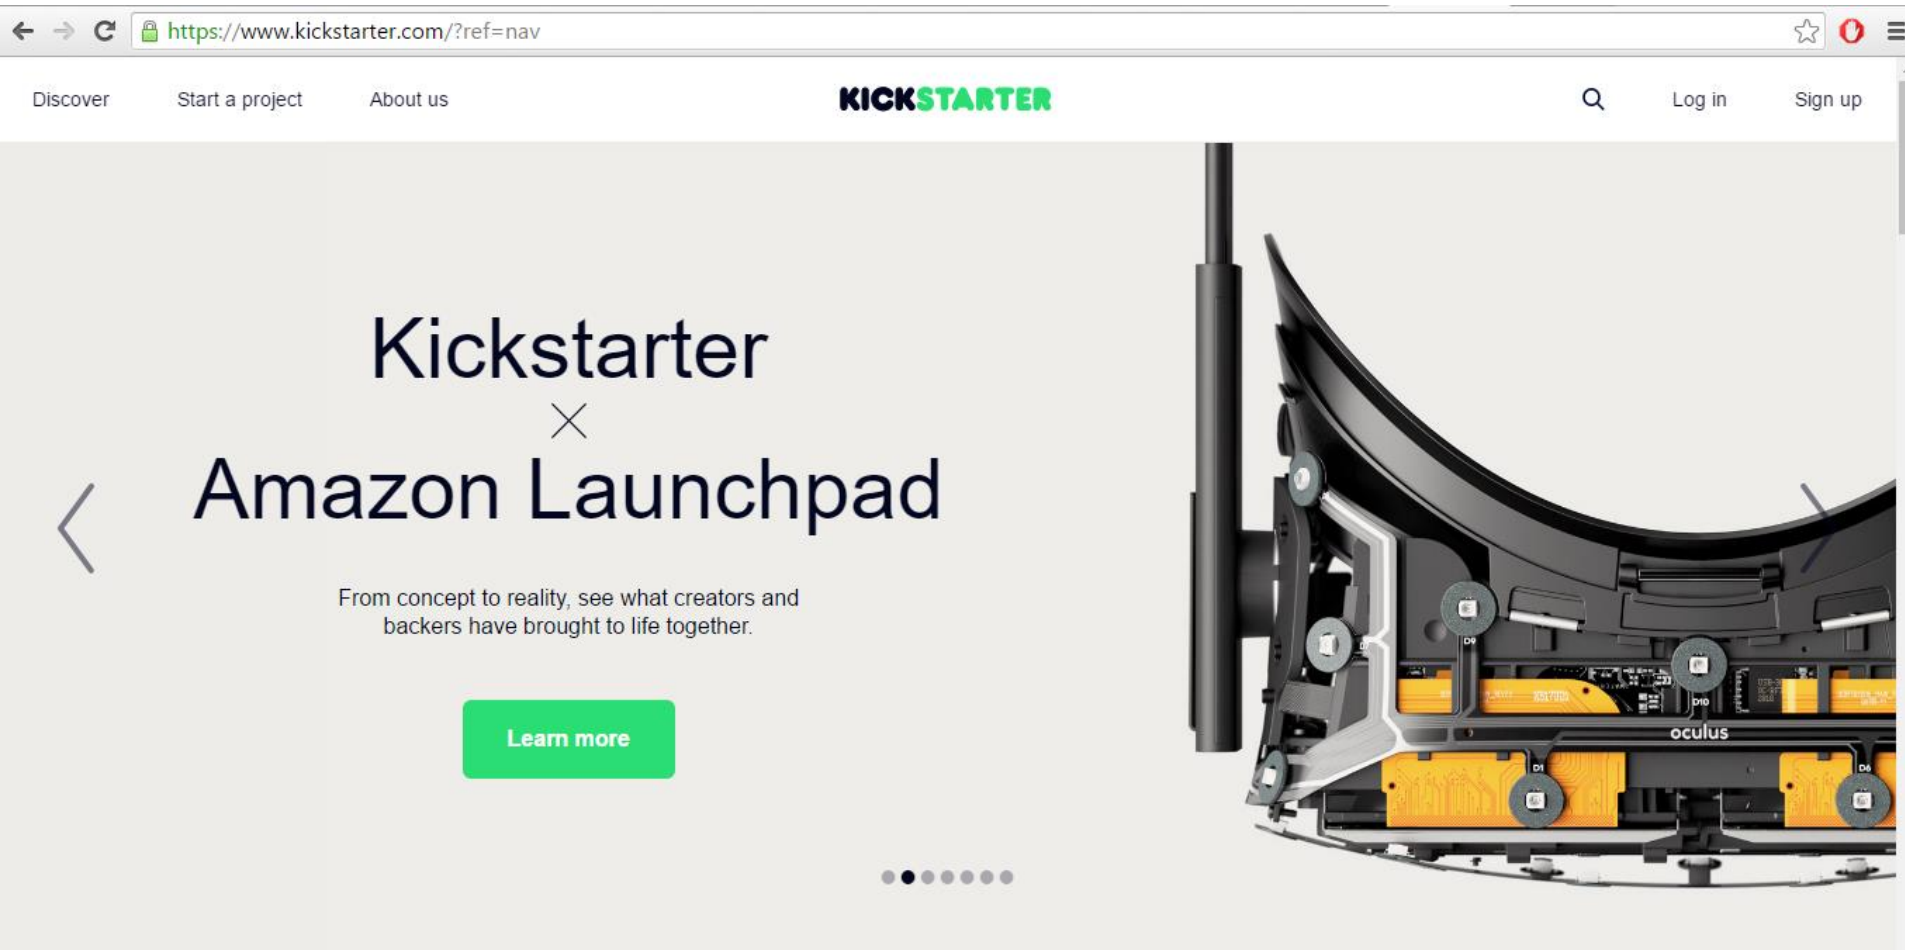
https://www.kickstarter.com/?ref=nav

Discover Start a project About us KICKSTARTER Log in Sign up

Kickstarter
×
Amazon Launchpad

From concept to reality, see what creators and backers have brought to life together.

Learn more

oculus